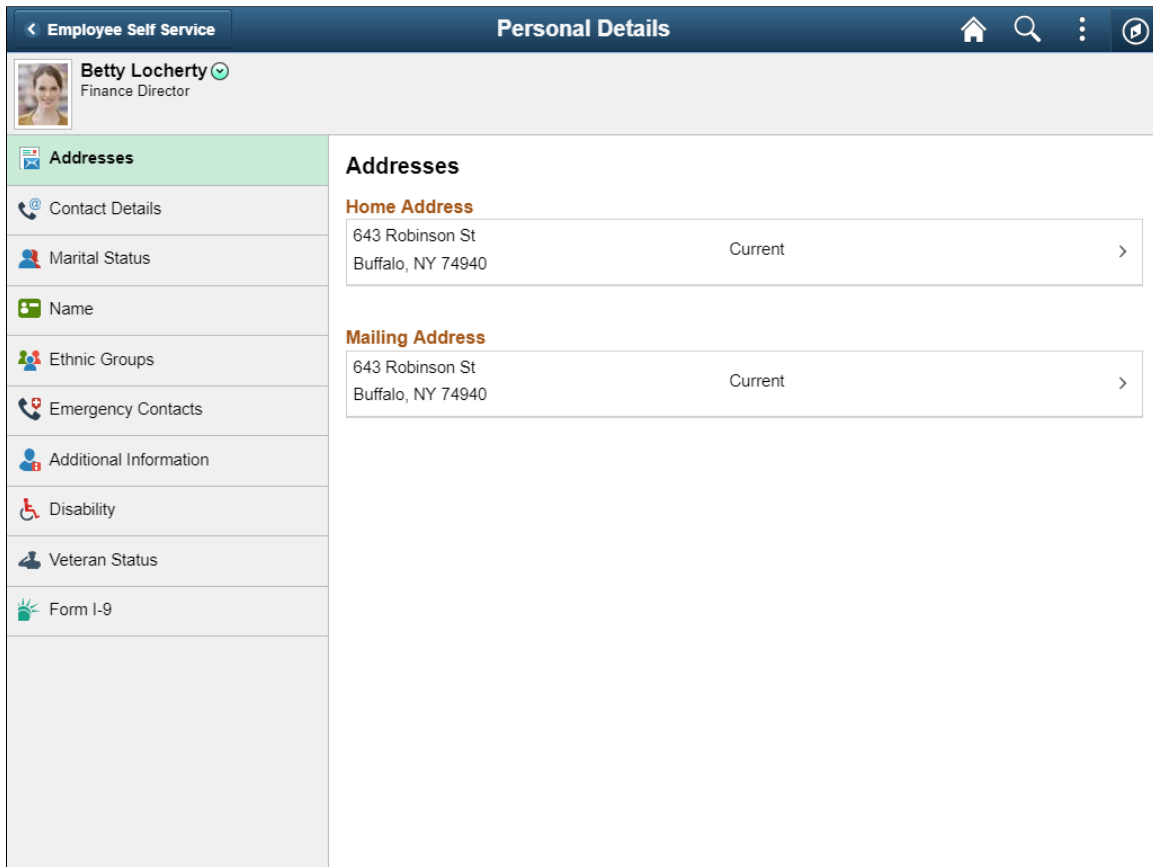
< Employee Self Service

Personal Details

Betty Locherty
Finance Director

Addresses
Contact Details
Marital Status
Name
Ethnic Groups
Emergency Contacts
Additional Information
Disability
Veteran Status
Form I-9

Addresses

Home Address
643 Robinson St
Buffalo, NY 74940
Current
>

Mailing Address
643 Robinson St
Buffalo, NY 74940
Current
>